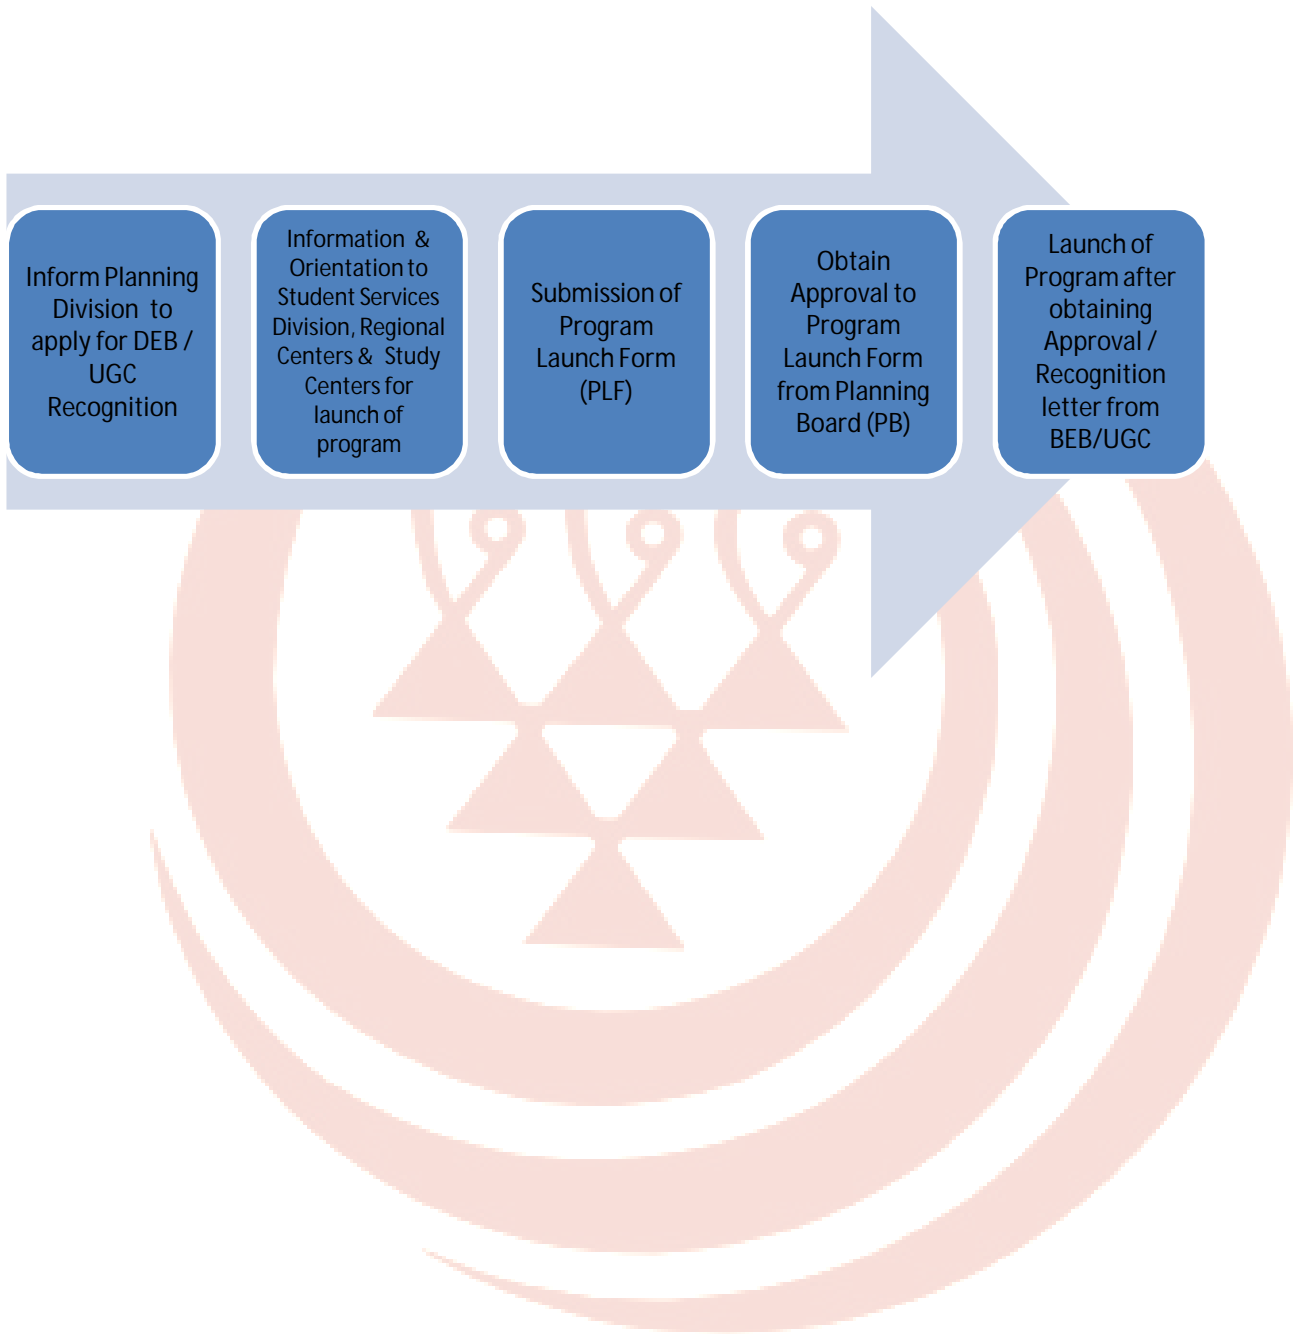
Inform Planning Division to apply for DEB / UGC Recognition

Information & Orientation to Student Services Division, Regional Centers & Study Centers for launch of program

Submission of Program Launch Form (PLF)

Obtain Approval to Program Launch Form from Planning Board (PB)

Launch of Program after obtaining Approval / Recognition letter from BEB/UGC